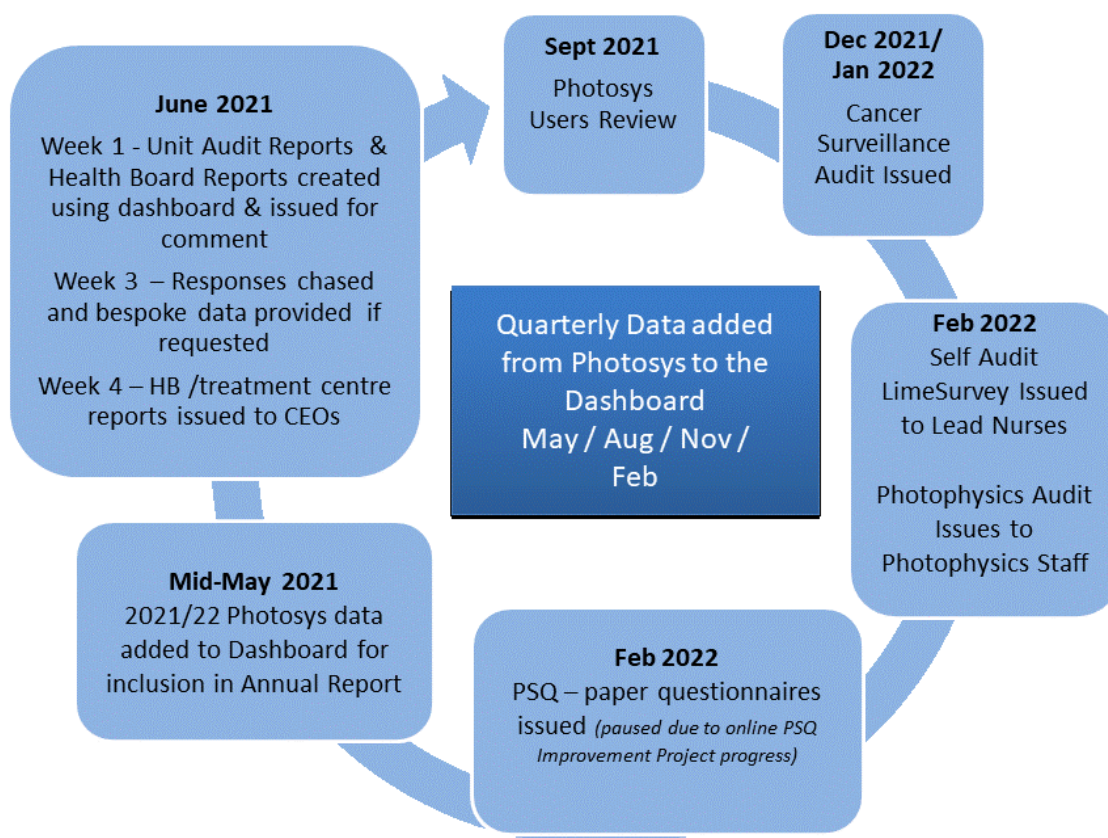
June 2021

Week 1 - Unit Audit Reports & Health Board Reports created using dashboard & issued for comment

Week 3 – Responses chased and bespoke data provided if requested

Week 4 – HB /treatment centre reports issued to CEOs

Sept 2021

Photosys Users Review

Dec 2021/ Jan 2022

Cancer Surveillance Audit Issued

Feb 2022

Self Audit LimeSurvey Issued to Lead Nurses

Photophysics Audit Issues to Photophysics Staff

Feb 2022

PSQ – paper questionnaires issued (paused due to online PSQ Improvement Project progress)

Mid-May 2021

2021/22 Photosys data added to Dashboard for inclusion in Annual Report

Quarterly Data added from Photosys to the Dashboard May / Aug / Nov / Feb